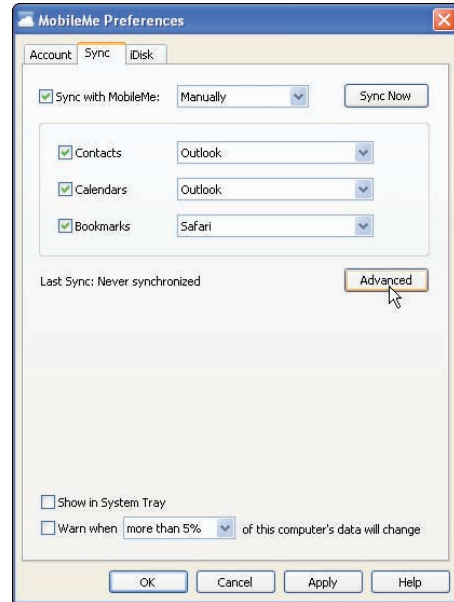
MobileMe Preferences

Account Sync iDisk

Sync with MobileMe: Manually Sync Now

Contacts Outlook

Calendars Outlook

Bookmarks Safari

Last Sync: Never synchronized

Advanced

Show in System Tray

Warn when more than 5% of this computer's data will change

OK Cancel Apply Help